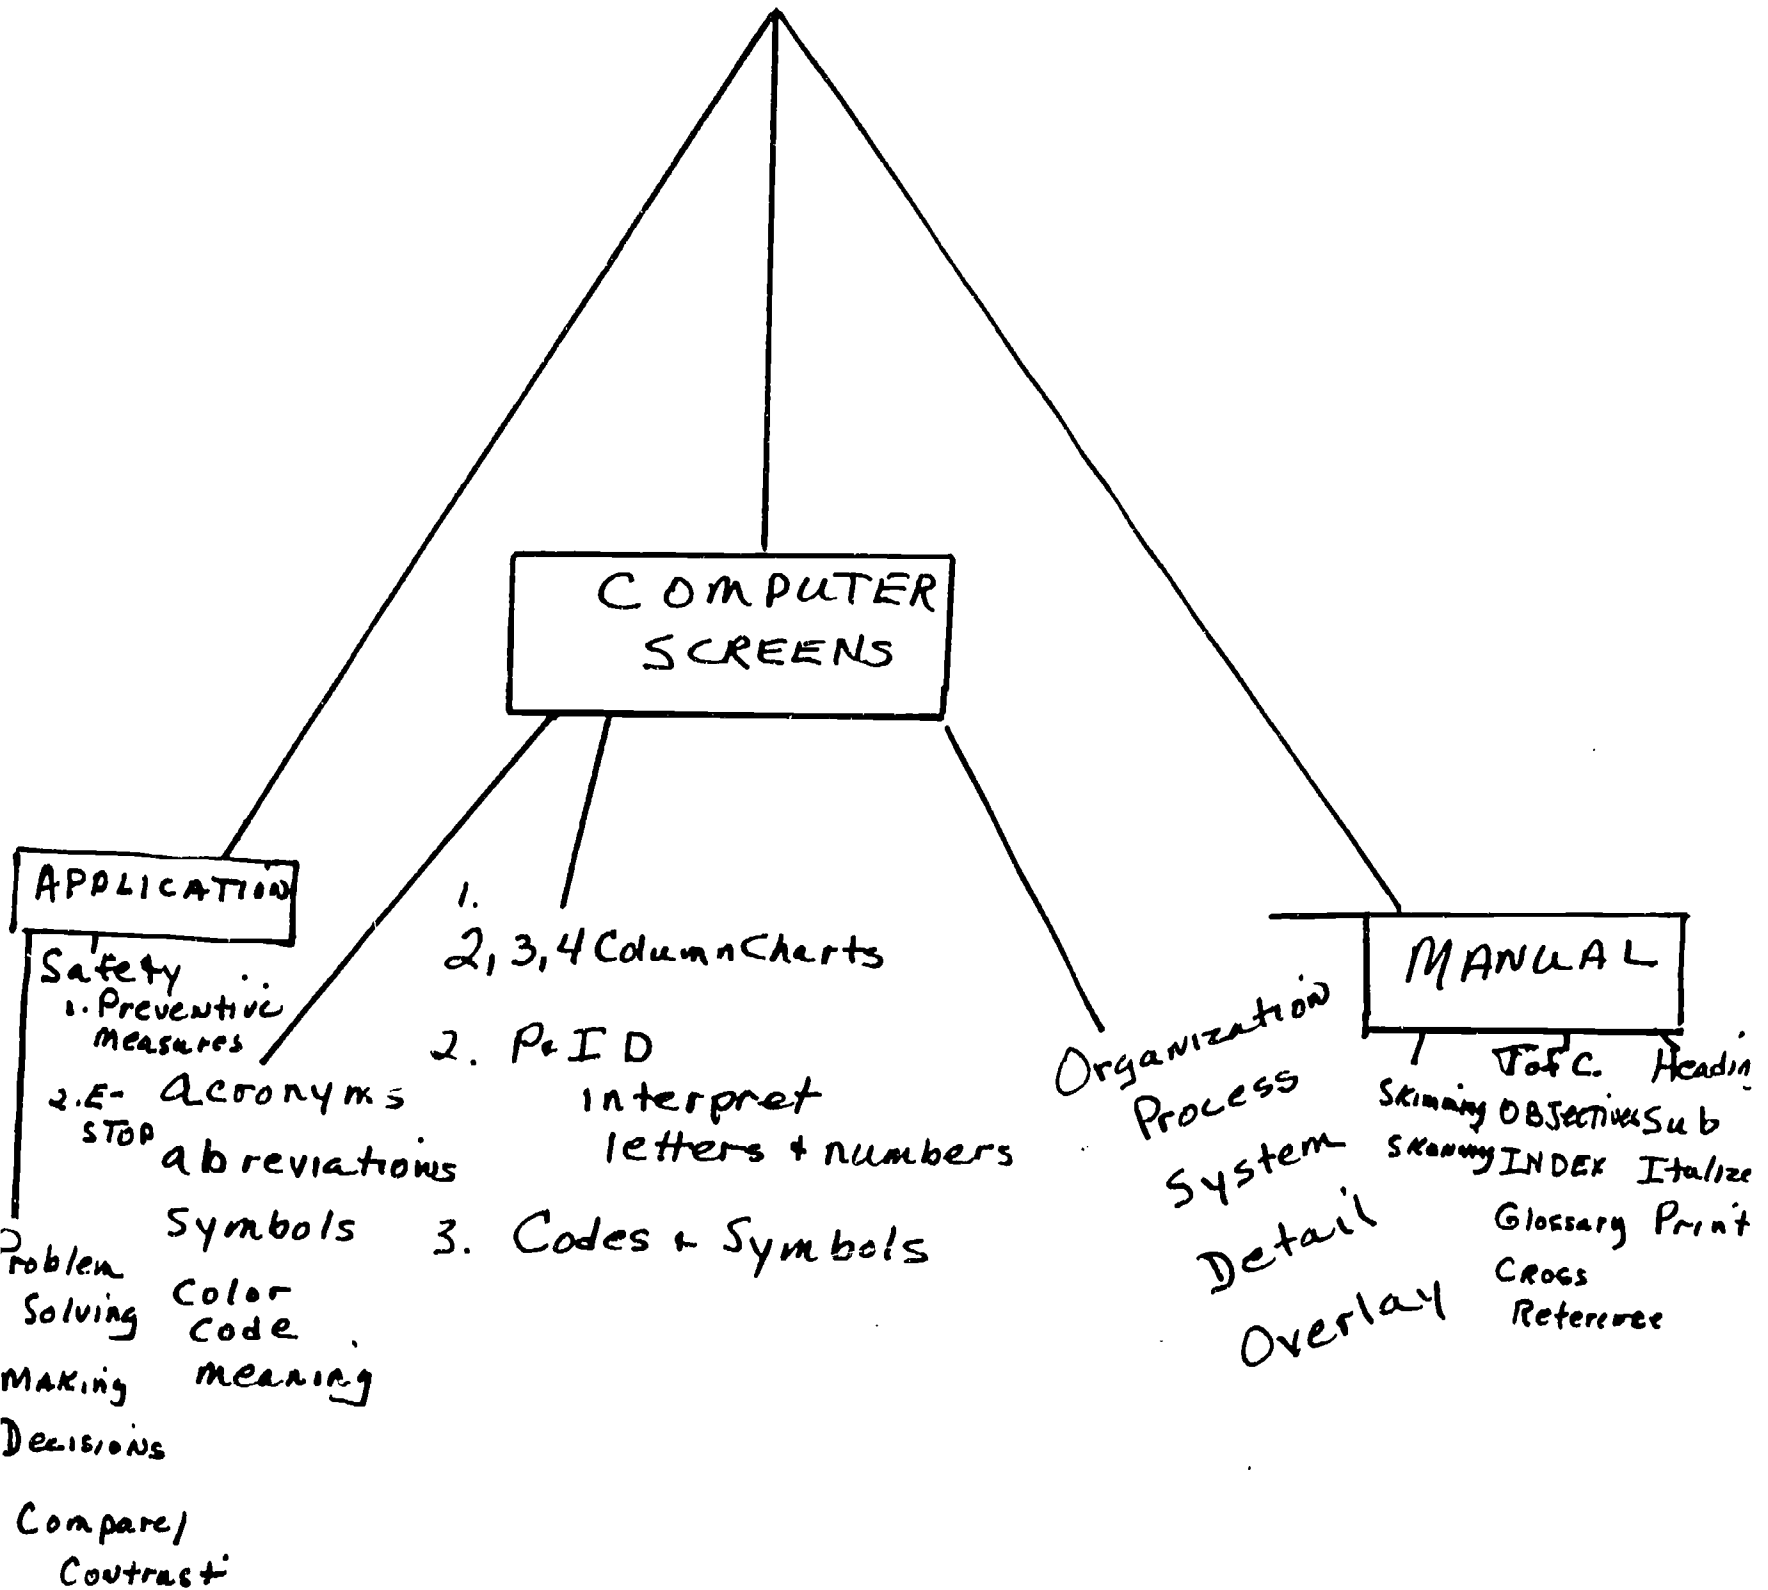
COMPUTER SCREENS

APPLICATION

Safety
1. Preventive Measures
2. E-STOP

Problem Solving
Making Decisions
Compare/Contrast

acronyms
abreviations
Symbols
Color code meaning

1. 2, 3, 4 Column Charts
2. P&ID
interpret letters + numbers
3. Codes + Symbols

Organization
Process
System
Detail
Overlay

MANUAL

Skiming
Skanning

T of C.
OBJECTIVES
INDEX
Glossary
Cross Reference

Headin
Sub
Italize
Print